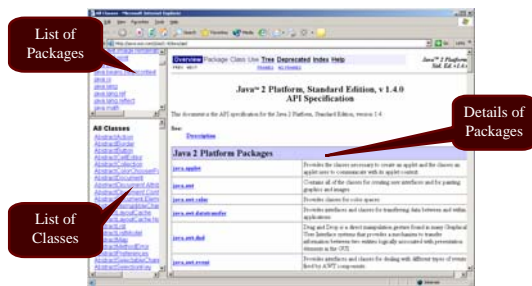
All Classes - Microsoft Internet Explorer

List of Packages

Overview Package Class Use Tree Deprecated Index Help

Java™ 2 Platform Std. Ed. v1.4.0

FRAMES NO FRAMES

java.awt.im.spi
java.beans
java.beans.beancontext
java.io
java.lang
java.lang.ref
java.lang.reflect
java.math

Java™ 2 Platform, Standard Edition, v 1.4.0
API Specification

This document is the API specification for the Java 2 Platform, Standard Edition, version 1.4.

See:
Description

All Classes

AbstractAction
AbstractBorder
AbstractButton
AbstractCellEditor
AbstractCollection
AbstractColorChooserPanel
AbstractDocument
AbstractDocument.AttributeContext
AbstractDocument.Content
AbstractDocument.ElementEdit
AbstractInterruptibleChannel
AbstractLayoutCache
AbstractLayoutCache.NodeDimensions
AbstractList
AbstractMap
AbstractMethodError
AbstractPreferences
AbstractSelectableChannel
AbstractSelectionKey

Details of Packages

List of Classes

| Java 2 Platform Packages | |
|---|---|
| java.applet | Provides the classes necessary to create an applet and the classes an applet uses to communicate with its applet context. |
| java.awt | Contains all of the classes for creating user interfaces and for painting graphics and images. |
| java.awt.color | Provides classes for color spaces. |
| java.awt.datatransfer | Provides interfaces and classes for transferring data between and within applications. |
| java.awt.dnd | Drag and Drop is a direct manipulation gesture found in many Graphical User Interface systems that provides a mechanism to transfer information between two entities logically associated with presentation elements in the GUI. |
| java.awt.event | Provides interfaces and classes for dealing with different types of events fired by AWT components. |

Internet